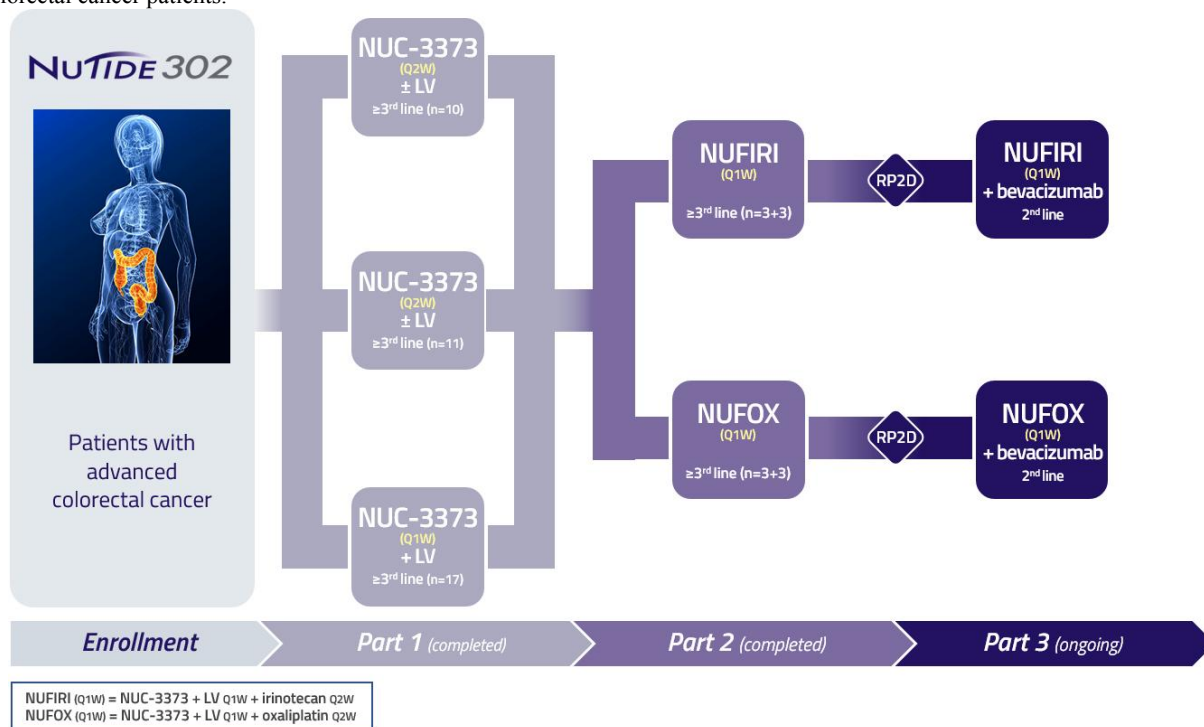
olorectal cancer patients.

NUTIDE 302

Patients with advanced colorectal cancer

NUC-3373
(Q2W)
± LV
≥3rd line (n=10)

NUC-3373
(Q2W)
± LV
≥3rd line (n=11)

NUC-3373
(Q1W)
+ LV
≥3rd line (n=17)

NUFIRI
(Q1W)
≥3rd line (n=3+3)

NUFOX
(Q1W)
≥3rd line (n=3+3)

RP2D

RP2D

NUFIRI
(Q1W)
+ bevacizumab
2nd line

NUFOX
(Q1W)
+ bevacizumab
2nd line

Enrollment

Part 1 (completed)

Part 2 (completed)

Part 3 (ongoing)

NUFIRI (Q1W) = NUC-3373 + LV Q1W + irinotecan Q2W
NUFOX (Q1W) = NUC-3373 + LV Q1W + oxaliplatin Q2W